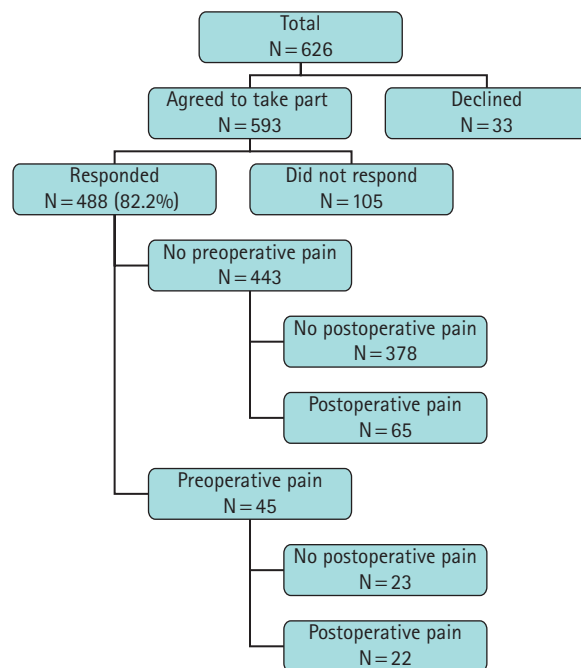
Total
N = 626

Agreed to take part
N = 593

Declined
N = 33

Responded
N = 488 (82.2%)

Did not respond
N = 105

No preoperative pain
N = 443

No postoperative pain
N = 378

Postoperative pain
N = 65

Preoperative pain
N = 45

No postoperative pain
N = 23

Postoperative pain
N = 22